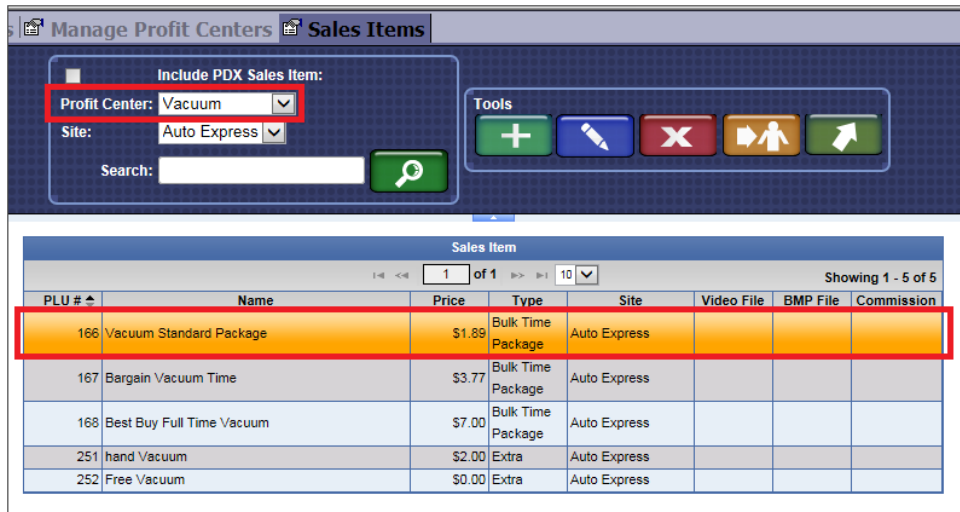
s Manage Profit Centers Sales Items

Include PDX Sales Item:
Profit Center: Vacuum
Site: Auto Express
Search:

Tools

Sales Item

1 of 1 10

Showing 1 - 5 of 5

| PLU # | Name | Price | Type | Site | Video File | BMP File | Commission |
|---|---|---|---|---|---|---|---|
| 166 | Vacuum Standard Package | $1.89 | Bulk Time Package | Auto Express | | | |
| 167 | Bargain Vacuum Time | $3.77 | Bulk Time Package | Auto Express | | | |
| 168 | Best Buy Full Time Vacuum | $7.00 | Bulk Time Package | Auto Express | | | |
| 251 | hand Vacuum | $2.00 | Extra | Auto Express | | | |
| 252 | Free Vacuum | $0.00 | Extra | Auto Express | | | |